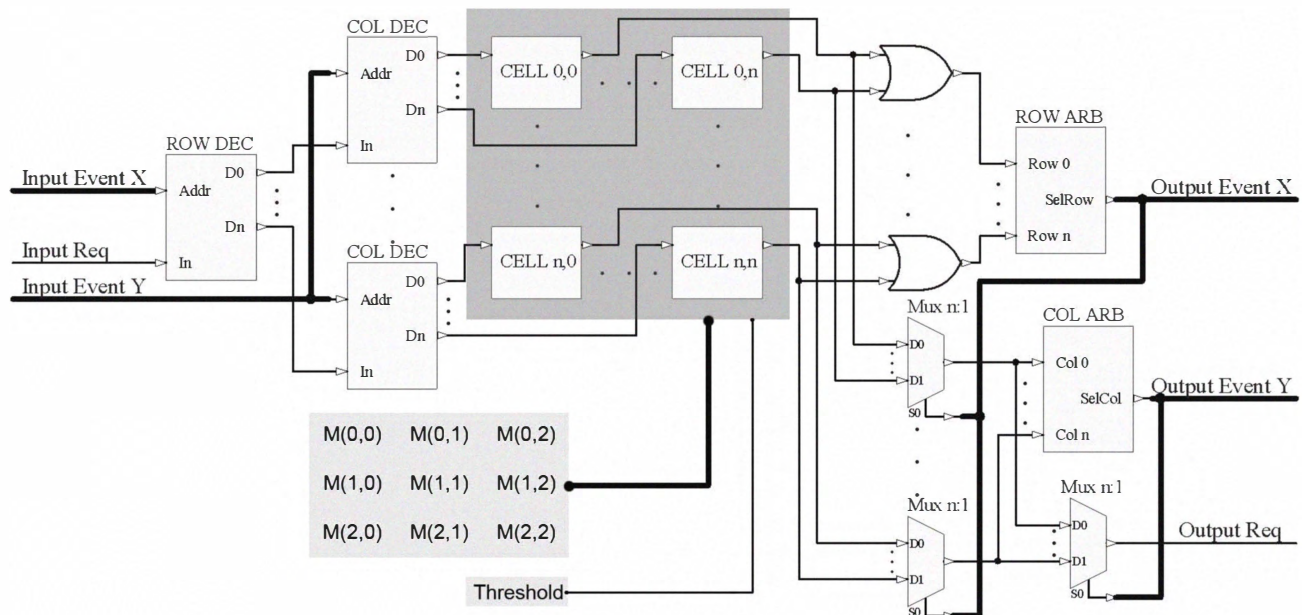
COL DEC
Addr
D0
Dn
In

CELL 0,0
CELL 0,n
CELL n,0
CELL n,n

ROW DEC
Addr
D0
Dn
In

Input Event X
Input Req
Input Event Y

COL DEC
Addr
D0
Dn
In

ROW ARB
Row 0
SelRow
Row n

Output Event X

Mux n:1
D0
D1
S0

COL ARB
Col 0
SelCol
Col n

Output Event Y

Mux n:1
D0
D1
S0

Mux n:1
D0
D1
S0

Output Req

| M(0,0) | M(0,1) | M(0,2) |
|---|---|---|
| M(1,0) | M(1,1) | M(1,2) |
| M(2,0) | M(2,1) | M(2,2) |

Threshold